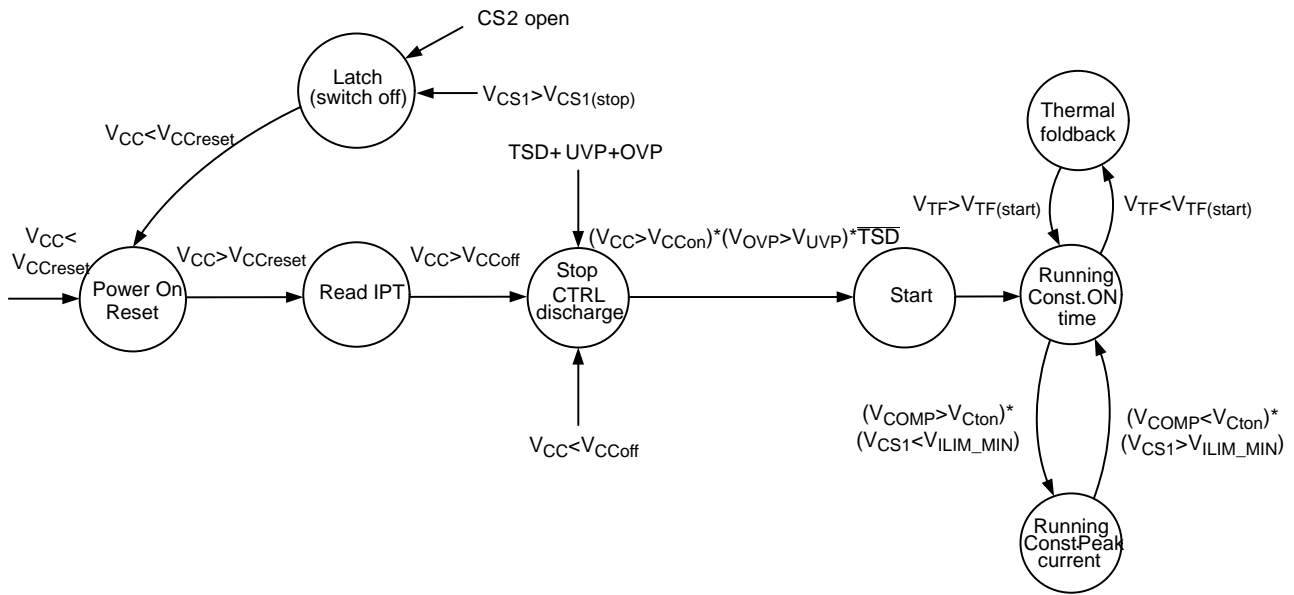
CS2 open

Latch (switch off)

$V_{CS1}>V_{CS1(stop)}$

$V_{CC}<V_{CCreset}$

TSD+ UVP+OVP

Thermal foldback

$V_{TF}>V_{TF(start)}$

$V_{TF}<V_{TF(start)}$

$V_{CC}<$ $V_{CCreset}$

$V_{CC}>V_{CCreset}$

$V_{CC}>V_{CCoff}$

$(V_{CC}>V_{CCon})*(V_{OVP}>V_{UVP})*\overline{TSD}$

Power On Reset

Read IPT

Stop CTRL discharge

Start

Running Const.ON time

$(V_{COMP}>V_{Cton})*$ $(V_{CS1}<V_{ILIM\_MIN})$

$(V_{COMP}<V_{Cton})*$ $(V_{CS1}>V_{ILIM\_MIN})$

$V_{CC}<V_{CCoff}$

Running ConstPeak current